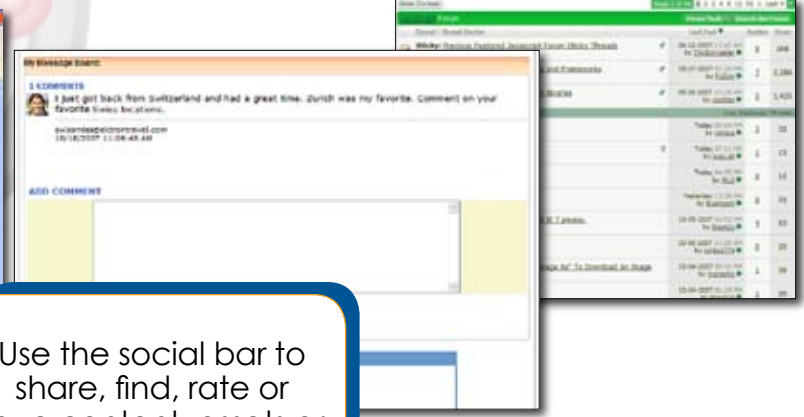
My Message Board

1 COMMENTS

I just got back from Switzerland and had a great time. Zurich was my favorite. Comment on your favorite Swiss locations.

swissmiss@elcomtravel.com
10/18/2007 11:06:48 AM

ADD COMMENT

Forum

Sticky: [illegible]

Use the social bar to share, find, rate or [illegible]